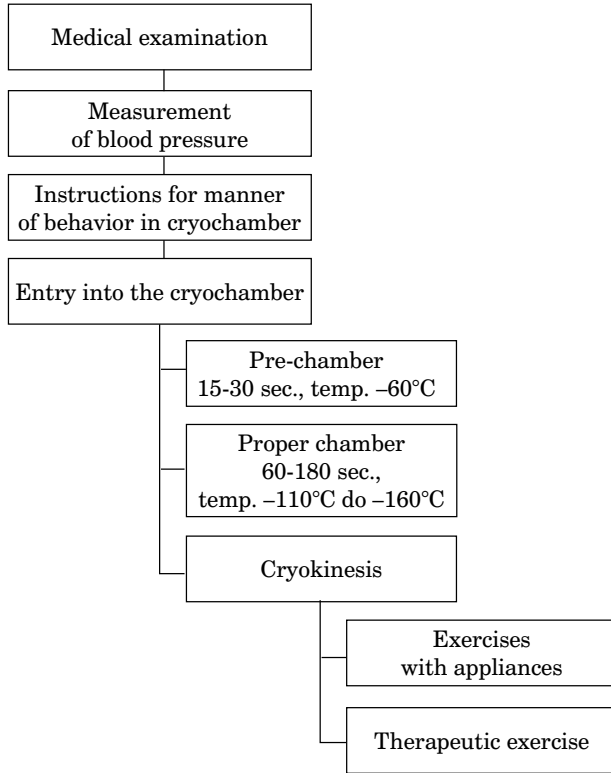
Medical examination

Measurement of blood pressure

Instructions for manner of behavior in cryochamber

Entry into the cryochamber

Pre-chamber
15-30 sec., temp. –60°C

Proper chamber
60-180 sec.,
temp. –110°C do –160°C

Cryokinesis

Exercises with appliances

Therapeutic exercise